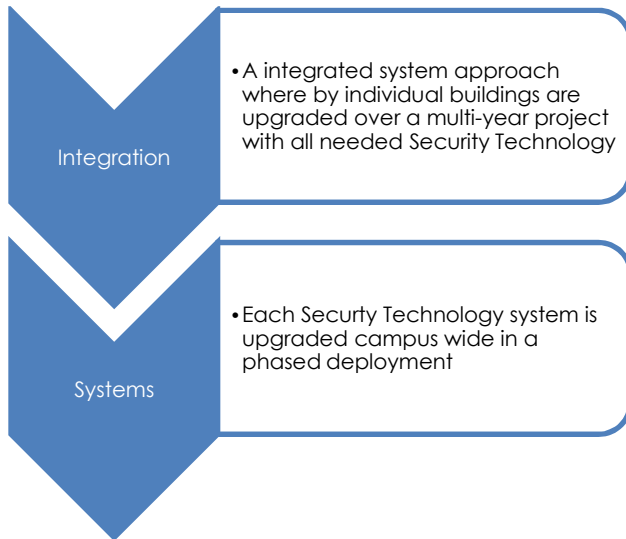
Integration

• A integrated system approach where by individual buildings are upgraded over a multi-year project with all needed Security Technology

Systems

• Each Securty Technology system is upgraded campus wide in a phased deployment